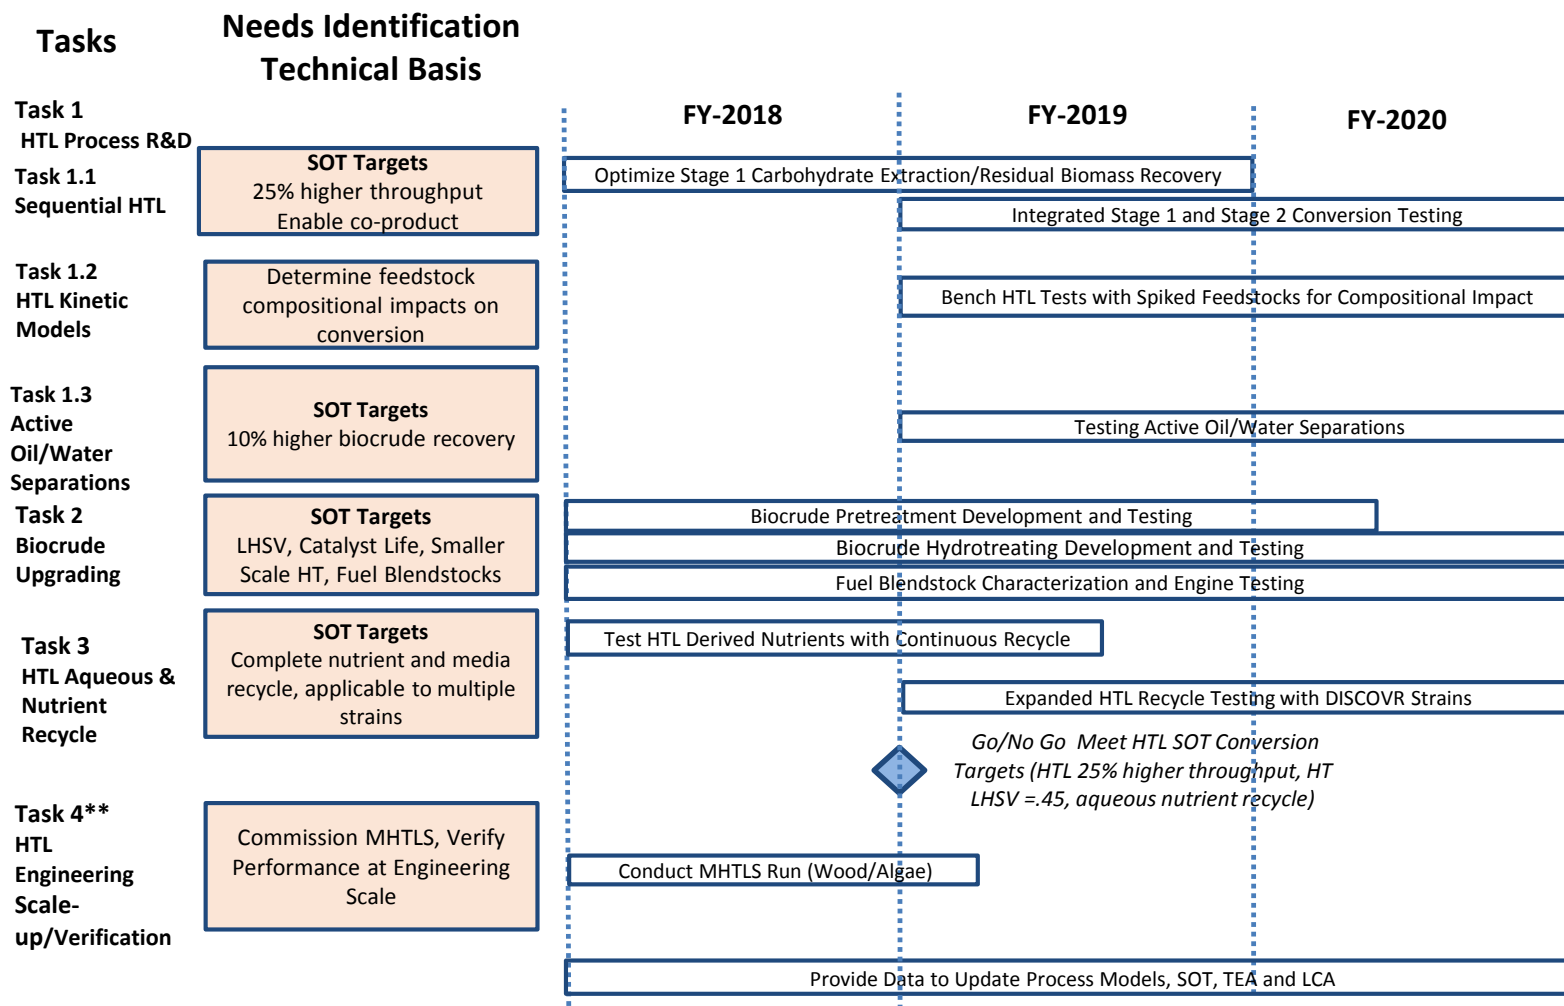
Tasks

Needs Identification Technical Basis

FY-2018

FY-2019

FY-2020

Task 1
HTL Process R&D

Task 1.1
Sequential HTL

SOT Targets
25% higher throughput
Enable co-product

Optimize Stage 1 Carbohydrate Extraction/Residual Biomass Recovery

Integrated Stage 1 and Stage 2 Conversion Testing

Task 1.2
HTL Kinetic Models

Determine feedstock compositional impacts on conversion

Bench HTL Tests with Spiked Feedstocks for Compositional Impact

Task 1.3
Active Oil/Water Separations

SOT Targets
10% higher biocrude recovery

Testing Active Oil/Water Separations

Task 2
Biocrude Upgrading

SOT Targets
LHSV, Catalyst Life, Smaller Scale HT, Fuel Blendstocks

Biocrude Pretreatment Development and Testing

Biocrude Hydrotreating Development and Testing

Fuel Blendstock Characterization and Engine Testing

Task 3
HTL Aqueous & Nutrient Recycle

SOT Targets
Complete nutrient and media recycle, applicable to multiple strains

Test HTL Derived Nutrients with Continuous Recycle

Expanded HTL Recycle Testing with DISCOVR Strains

Go/No Go Meet HTL SOT Conversion Targets (HTL 25% higher throughput, HT LHSV =.45, aqueous nutrient recycle)

Task 4**
HTL Engineering Scale-up/Verification

Commission MHTLS, Verify Performance at Engineering Scale

Conduct MHTLS Run (Wood/Algae)

Provide Data to Update Process Models, SOT, TEA and LCA